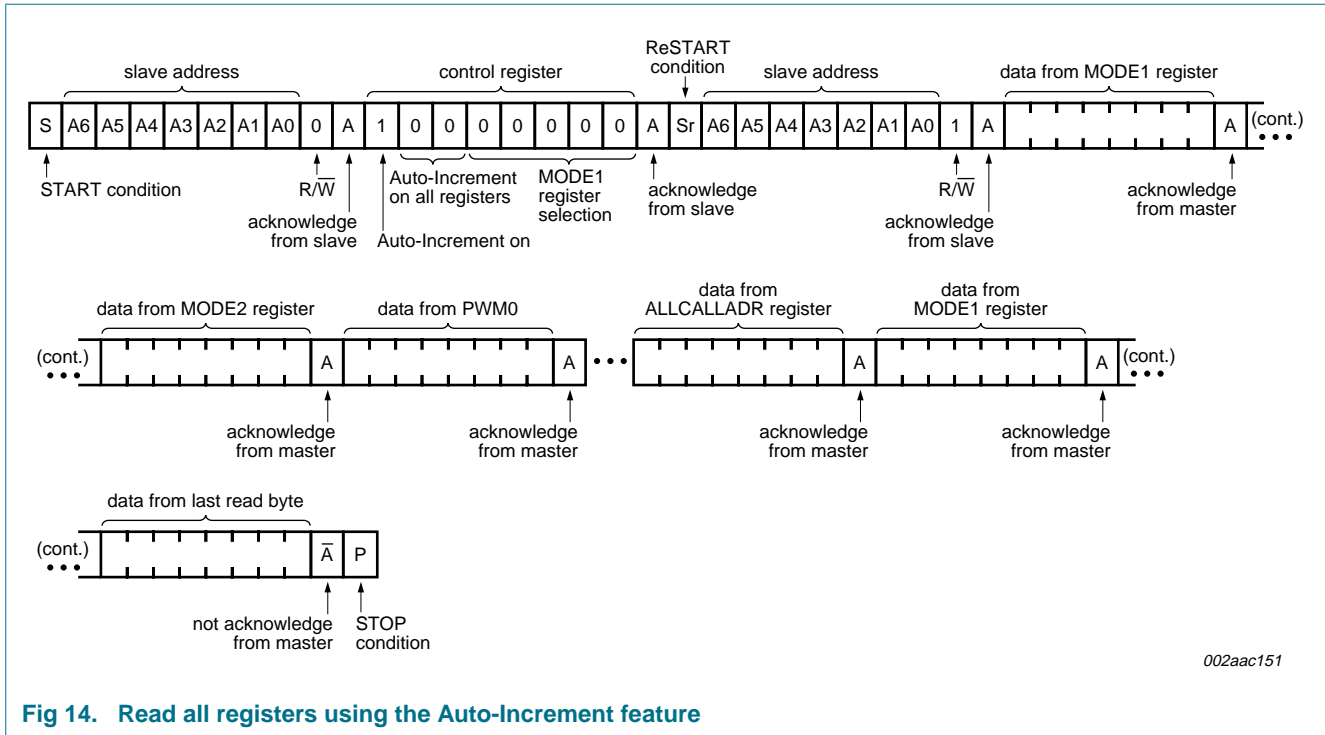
slave address

control register

ReSTART condition

slave address

data from MODE1 register

S A6 A5 A4 A3 A2 A1 A0 0 A 1 0 0 0 0 0 0 0 A Sr A6 A5 A4 A3 A2 A1 A0 1 A A (cont.)

START condition

R/$\overline{W}$

acknowledge from slave

Auto-Increment on all registers

Auto-Increment on

MODE1 register selection

acknowledge from slave

R/$\overline{W}$

acknowledge from slave

acknowledge from master

data from MODE2 register

data from PWM0

data from ALLCALLADR register

data from MODE1 register

(cont.) A A A A (cont.)

acknowledge from master

acknowledge from master

acknowledge from master

acknowledge from master

data from last read byte

(cont.) $\overline{A}$ P

not acknowledge from master

STOP condition

002aac151

Fig 14. Read all registers using the Auto-Increment feature